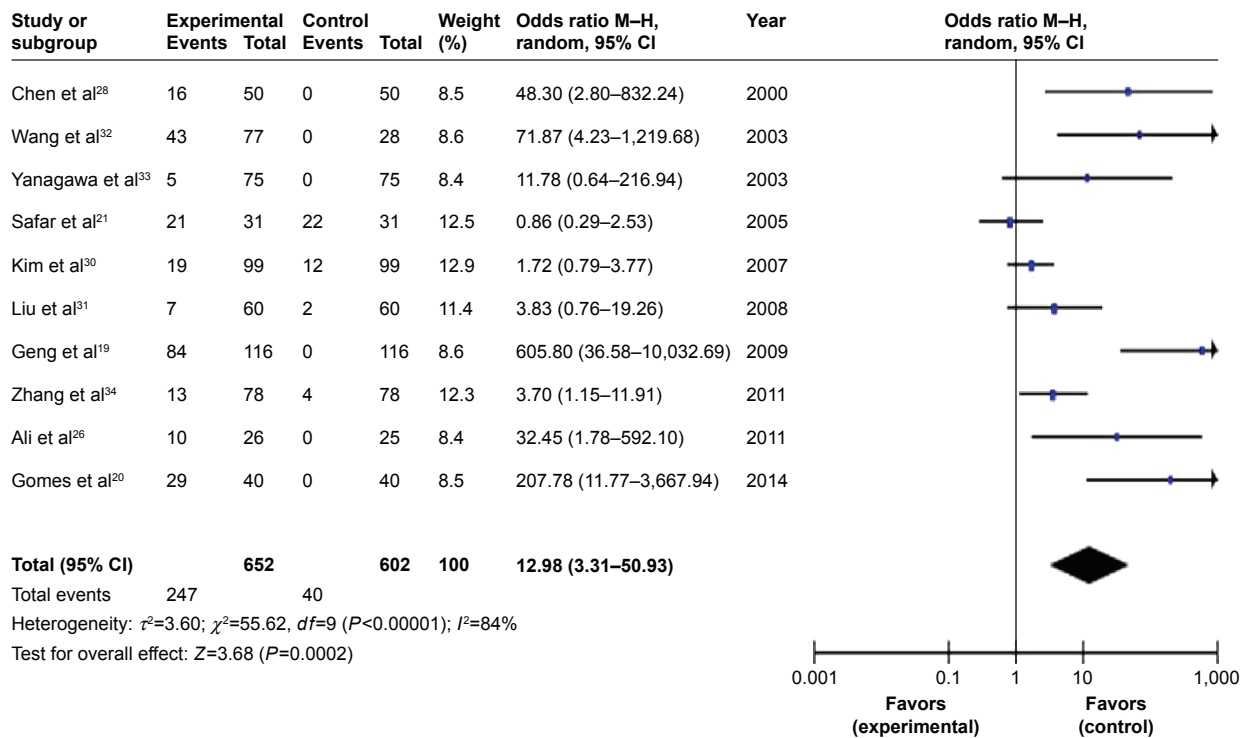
| Study or subgroup | Experimental Events | Experimental Total | Control Events | Control Total | Weight (%) | Odds ratio M–H, random, 95% CI | Year |
|---|---|---|---|---|---|---|---|
| Chen et al$^{28}$ | 16 | 50 | 0 | 50 | 8.5 | 48.30 (2.80–832.24) | 2000 |
| Wang et al$^{32}$ | 43 | 77 | 0 | 28 | 8.6 | 71.87 (4.23–1,219.68) | 2003 |
| Yanagawa et al$^{33}$ | 5 | 75 | 0 | 75 | 8.4 | 11.78 (0.64–216.94) | 2003 |
| Safar et al$^{21}$ | 21 | 31 | 22 | 31 | 12.5 | 0.86 (0.29–2.53) | 2005 |
| Kim et al$^{30}$ | 19 | 99 | 12 | 99 | 12.9 | 1.72 (0.79–3.77) | 2007 |
| Liu et al$^{31}$ | 7 | 60 | 2 | 60 | 11.4 | 3.83 (0.76–19.26) | 2008 |
| Geng et al$^{19}$ | 84 | 116 | 0 | 116 | 8.6 | 605.80 (36.58–10,032.69) | 2009 |
| Zhang et al$^{34}$ | 13 | 78 | 4 | 78 | 12.3 | 3.70 (1.15–11.91) | 2011 |
| Ali et al$^{26}$ | 10 | 26 | 0 | 25 | 8.4 | 32.45 (1.78–592.10) | 2011 |
| Gomes et al$^{20}$ | 29 | 40 | 0 | 40 | 8.5 | 207.78 (11.77–3,667.94) | 2014 |
| **Total (95% CI)** | | **652** | | **602** | **100** | **12.98 (3.31–50.93)** | |
| Total events | 247 | | 40 | | | | |

Heterogeneity: $\tau^2$=3.60; $\chi^2$=55.62, $df$=9 ($P$<0.00001); $I^2$=84%
Test for overall effect: $Z$=3.68 ($P$=0.0002)

Odds ratio M–H, random, 95% CI

0.001 0.1 1 10 1,000

Favors (experimental) Favors (control)